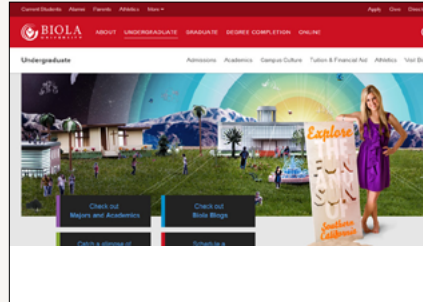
Current Students Alumni Parents Athletics More ▾

Apply Give Direct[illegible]

BIOLA UNIVERSITY

ABOUT UNDERGRADUATE GRADUATE DEGREE COMPLETION ONLINE

Undergraduate

Admissions Academics Campus Culture Tuition & Financial Aid Athletics Visit Bi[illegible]

Explore the Fun Sun

Southern California

Check out Majors and Academics

Check out Biola Blogs

Catch a glimpse of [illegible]

Schedule a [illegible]